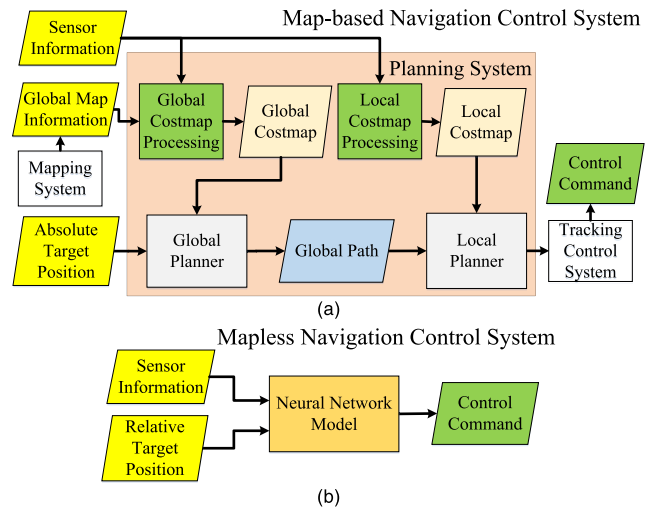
Map-based Navigation Control System

Sensor Information

Planning System

Global Map Information

Global Costmap Processing

Global Costmap

Local Costmap Processing

Local Costmap

Mapping System

Control Command

Absolute Target Position

Global Planner

Global Path

Local Planner

Tracking Control System

(a)

Mapless Navigation Control System

Sensor Information

Neural Network Model

Control Command

Relative Target Position

(b)